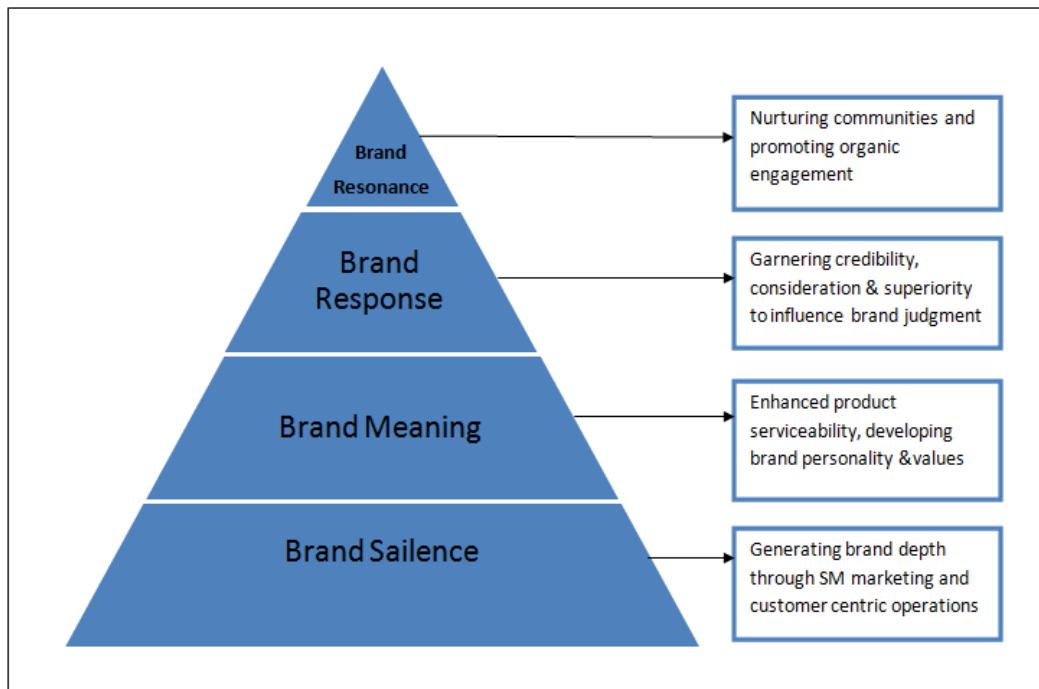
Brand Resonance

Nurturing communities and promoting organic engagement

Brand Response

Garnering credibility, consideration & superiority to influence brand judgment

Brand Meaning

Enhanced product serviceability, developing brand personality &values

Brand Sailence

Generating brand depth through SM marketing and customer centric operations